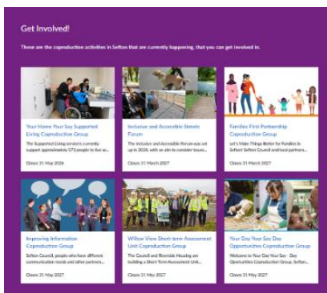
Get Involved!

These are the coproduction activities in Sefton that are currently happening, that you can get involved in.

Your Home Your Say Supported Living Coproduction Group

The Supported Living providers currently support approximately 575 people in the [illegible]

Closes 31 May 2026

Inclusive and Accessible Streets Forum

The inclusive and Accessible Forum was set up in 2024, with an aim to consider issues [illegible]

Closes 31 March 2027

Families First Partnership Coproduction Group

Let's Make Things Better for Families in Sefton! Sefton Council and local partners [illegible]

Closes 31 March 2027

Improving Information Coproduction Group

Sefton Council, people who have different communication needs and other partners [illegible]

Closes 31 May 2027

Willow View Short-term Assessment Unit Coproduction Group

The Council and Riverside Housing are building a Short Term Assessment Unit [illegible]

Closes 31 May 2027

Your Day Your Say Day Opportunities Coproduction Group

Welcome to Your Day Your Say - Day Opportunities Coproduction Group. Sefton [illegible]

Closes 31 May 2027